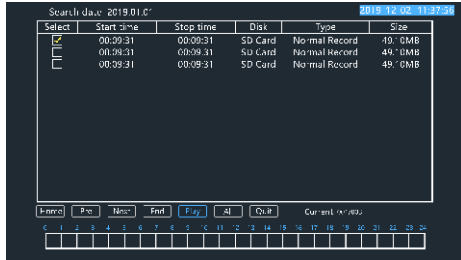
Search date 2019.01.01

2019.12.02 11:37:56

| Select | Start time | Stop time | Disk | Type | Size |
|---|---|---|---|---|---|
| ☑ | 00:09:31 | 00:09:31 | SD Card | Normal Record | 49.10MB |
| ☐ | 00:09:31 | 00:09:31 | SD Card | Normal Record | 49.10MB |
| ☐ | 00:09:31 | 00:09:31 | SD Card | Normal Record | 49.10MB |

Home Pre Next End Play All Quit Current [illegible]

0 1 2 3 4 5 6 7 8 9 10 11 12 13 14 15 16 17 18 19 20 21 22 23 24